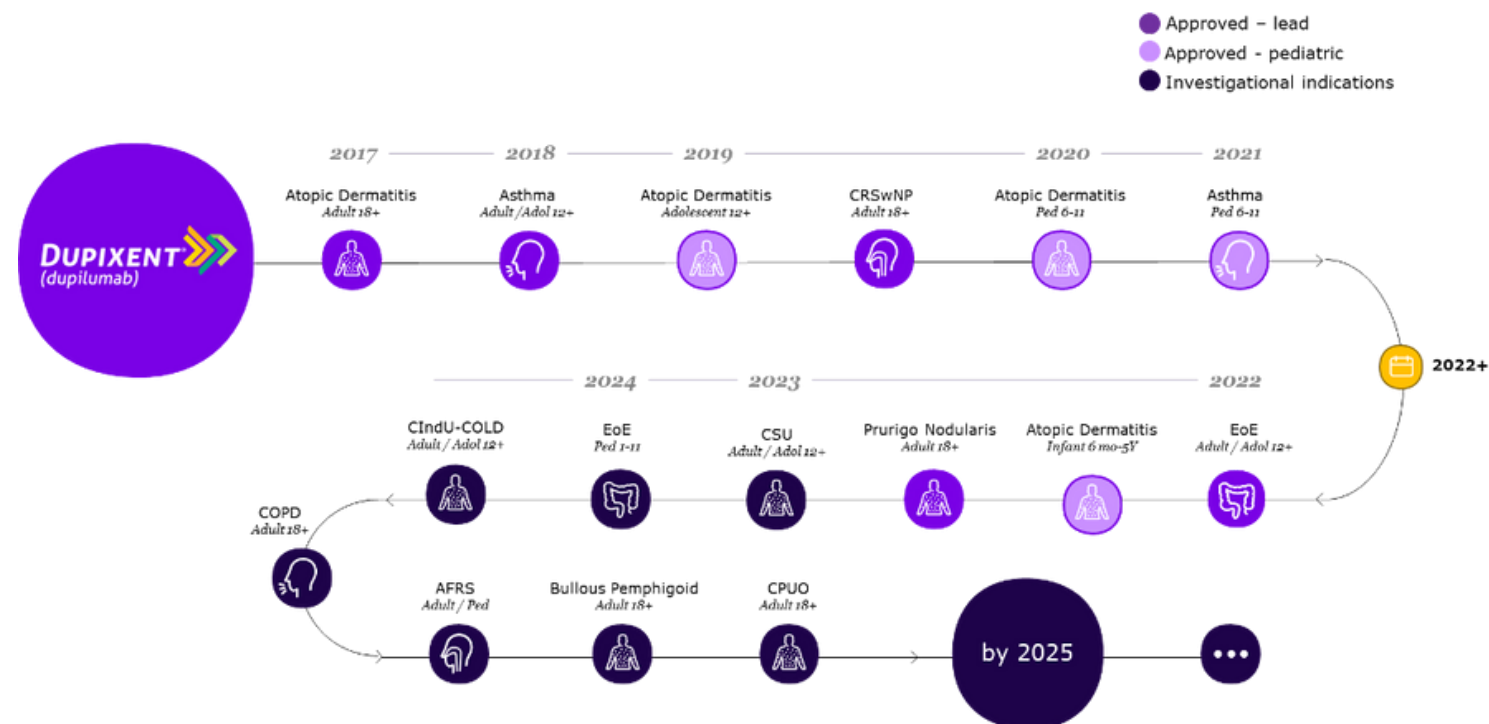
Approved – lead
Approved - pediatric
Investigational indications

DUPIXENT®
(dupilumab)

2017
Atopic Dermatitis
Adult 18+

2018
Asthma
Adult /Adol 12+

2019
Atopic Dermatitis
Adolescent 12+

CRSwNP
Adult 18+

2020
Atopic Dermatitis
Ped 6-11

2021
Asthma
Ped 6-11

2022+

2022
EoE
Adult / Adol 12+

Atopic Dermatitis
Infant 6 mo-5Y

Prurigo Nodularis
Adult 18+

2023
CSU
Adult / Adol 12+

2024
EoE
Ped 1-11

CIndU-COLD
Adult / Adol 12+

COPD
Adult 18+

AFRS
Adult / Ped

Bullous Pemphigoid
Adult 18+

CPUO
Adult 18+

by 2025

•••